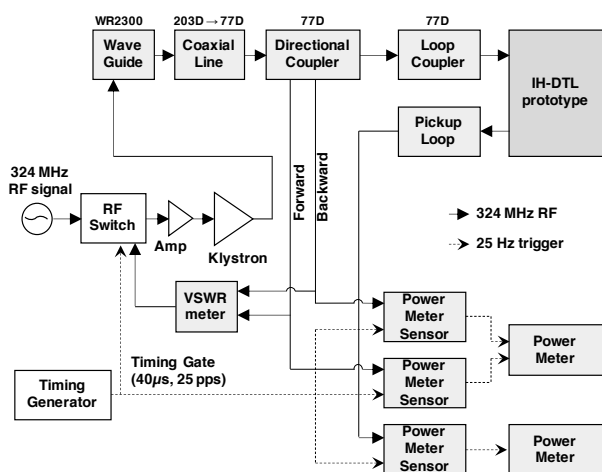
WR2300
Wave Guide
203D → 77D
Coaxial Line
77D
Directional Coupler
77D
Loop Coupler
IH-DTL prototype
Pickup Loop
324 MHz RF signal
RF Switch
Amp
Klystron
Forward
Backward
324 MHz RF
25 Hz trigger
VSWR meter
Power Meter Sensor
Power Meter
Timing Gate (40$\mu$s, 25 pps)
Timing Generator
Power Meter Sensor
Power Meter Sensor
Power Meter